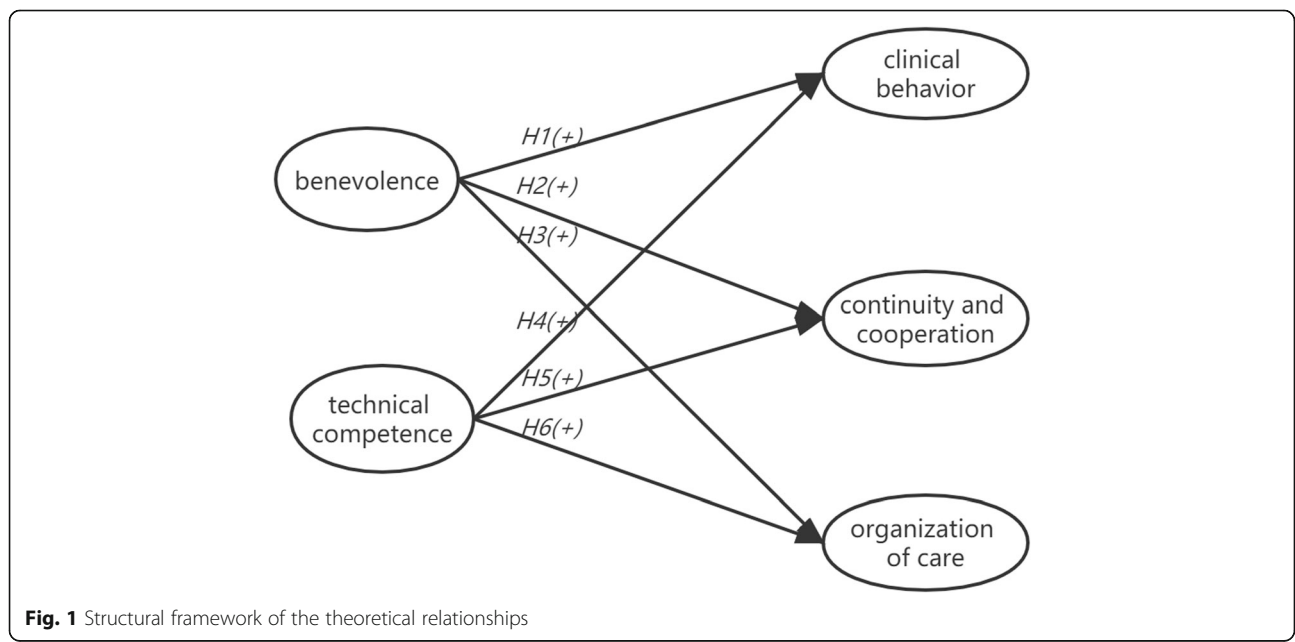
clinical behavior

H1(+)

benevolence

H2(+)

H3(+)

continuity and cooperation

H4(+)

H5(+)

technical competence

H6(+)

organization of care

**Fig. 1** Structural framework of the theoretical relationships